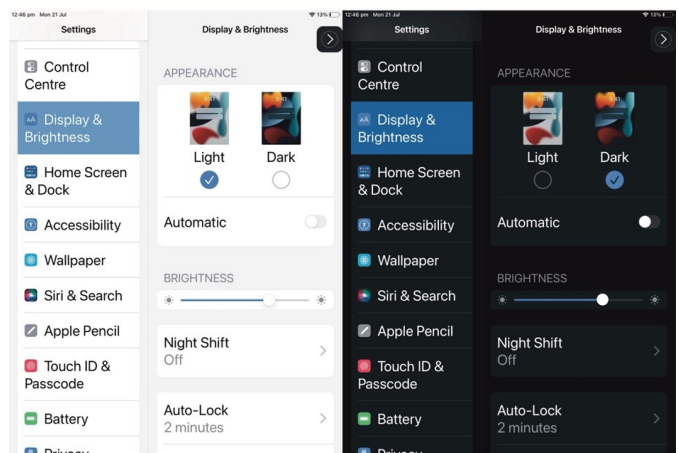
12:46 pm Mon 21 Jul
13%
Settings
Control Centre
Display & Brightness
Home Screen & Dock
Accessibility
Wallpaper
Siri & Search
Apple Pencil
Touch ID & Passcode
Battery
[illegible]

Display & Brightness
APPEARANCE
Light
Dark
Automatic
BRIGHTNESS
Night Shift
Off
Auto-Lock
2 minutes

12:46 pm Mon 21 Jul
13%
Settings
Control Centre
Display & Brightness
Home Screen & Dock
Accessibility
Wallpaper
Siri & Search
Apple Pencil
Touch ID & Passcode
Battery
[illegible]

Display & Brightness
APPEARANCE
Light
Dark
Automatic
BRIGHTNESS
Night Shift
Off
Auto-Lock
2 minutes